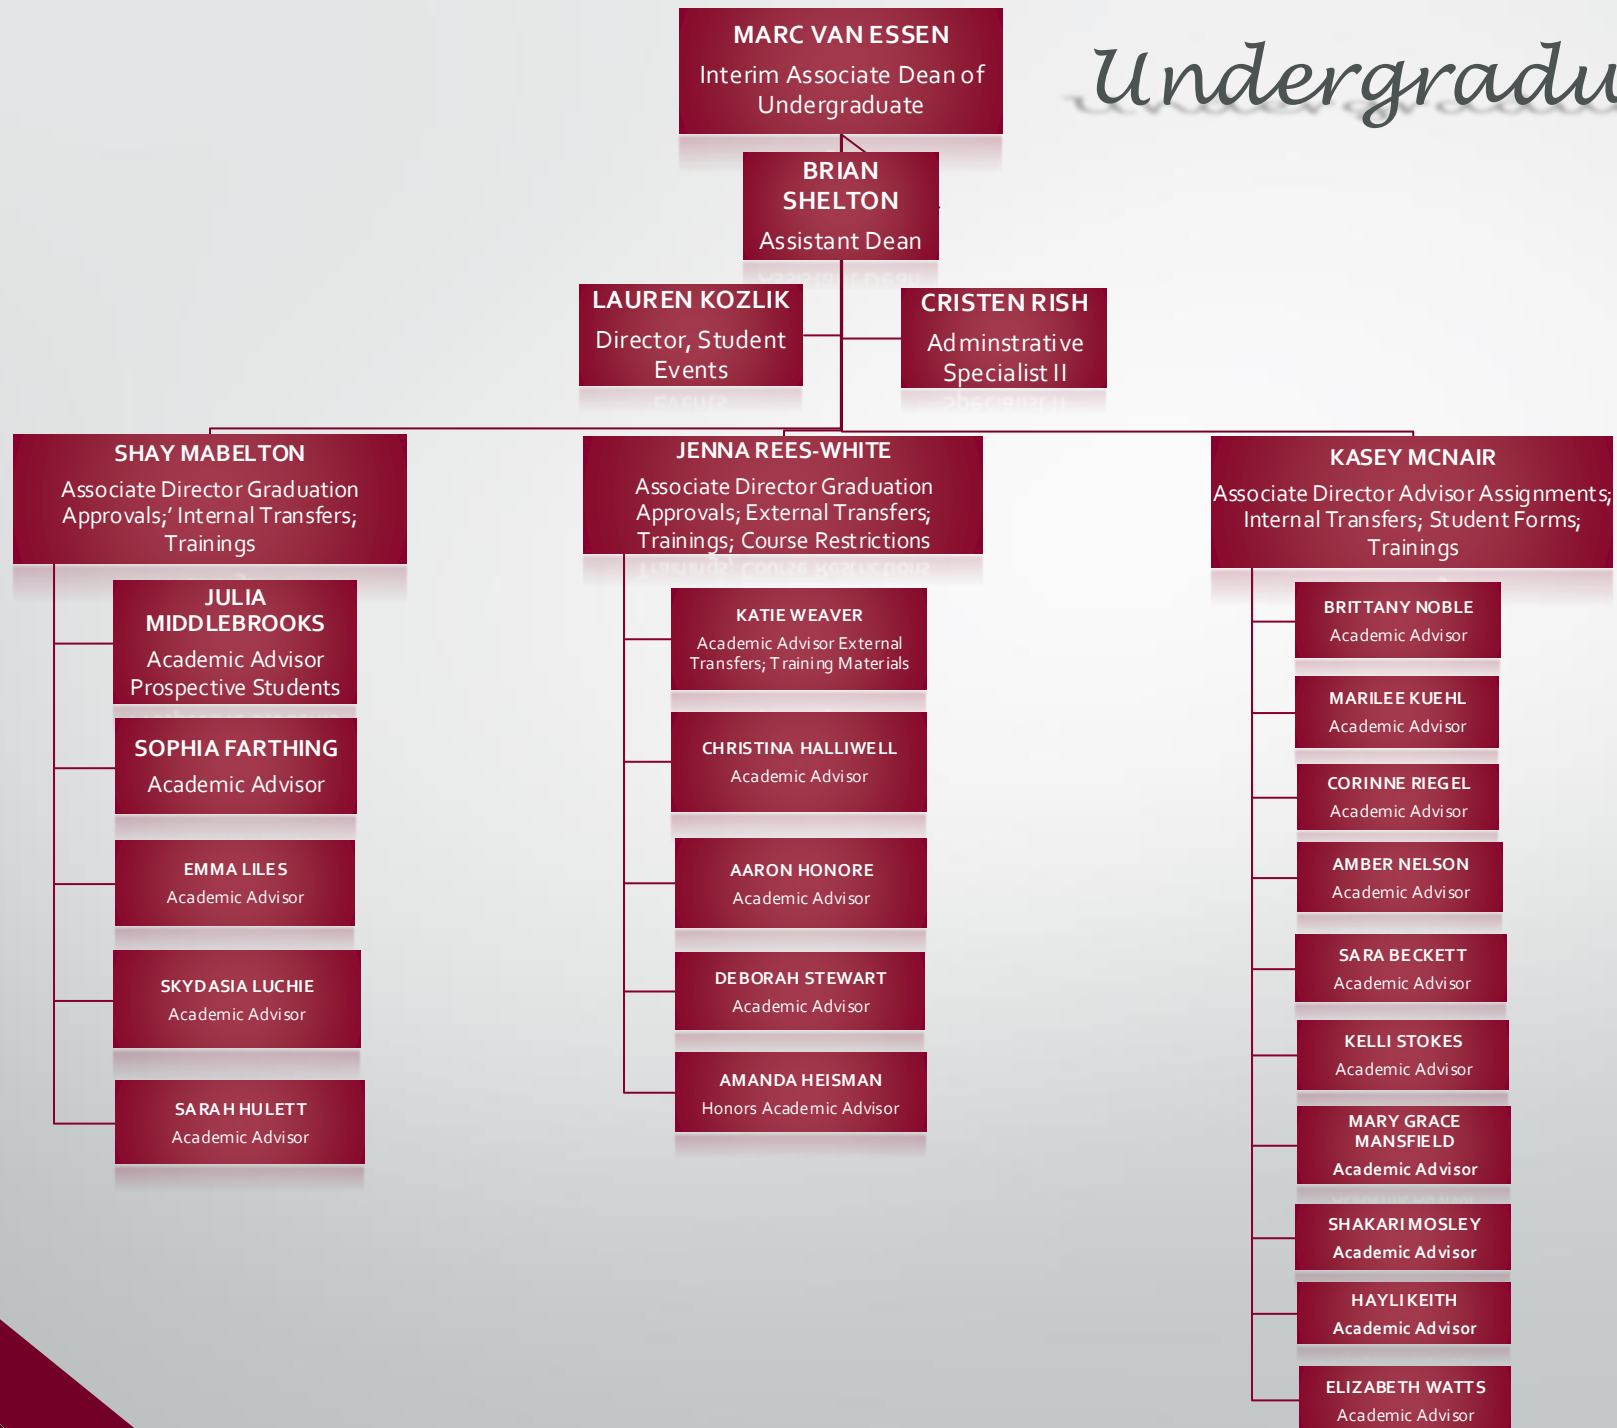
MARC VAN ESSEN
Interim Associate Dean of Undergraduate

Undergradu

BRIAN SHELTON
Assistant Dean

LAUREN KOZLIK
Director, Student Events

CRISTEN RISH
Adminstrative Specialist II

SHAY MABELTON
Associate Director Graduation Approvals;' Internal Transfers; Trainings

JENNA REES-WHITE
Associate Director Graduation Approvals; External Transfers; Trainings; Course Restrictions

KASEY MCNAIR
Associate Director Advisor Assignments; Internal Transfers; Student Forms; Trainings

JULIA MIDDLEBROOKS
Academic Advisor Prospective Students

SOPHIA FARTHING
Academic Advisor

EMMA LILES
Academic Advisor

SKYDASIA LUCHIE
Academic Advisor

SARAH HULETT
Academic Advisor

KATIE WEAVER
Academic Advisor External Transfers; Training Materials

CHRISTINA HALLIWELL
Academic Advisor

AARON HONORE
Academic Advisor

DEBORAH STEWART
Academic Advisor

AMANDA HEISMAN
Honors Academic Advisor

BRITTANY NOBLE
Academic Advisor

MARILEE KUEHL
Academic Advisor

CORINNE RIEGEL
Academic Advisor

AMBER NELSON
Academic Advisor

SARA BECKETT
Academic Advisor

KELLI STOKES
Academic Advisor

MARY GRACE MANSFIELD
Academic Advisor

SHAKARI MOSLEY
Academic Advisor

HAYLI KEITH
Academic Advisor

ELIZABETH WATTS
Academic Advisor